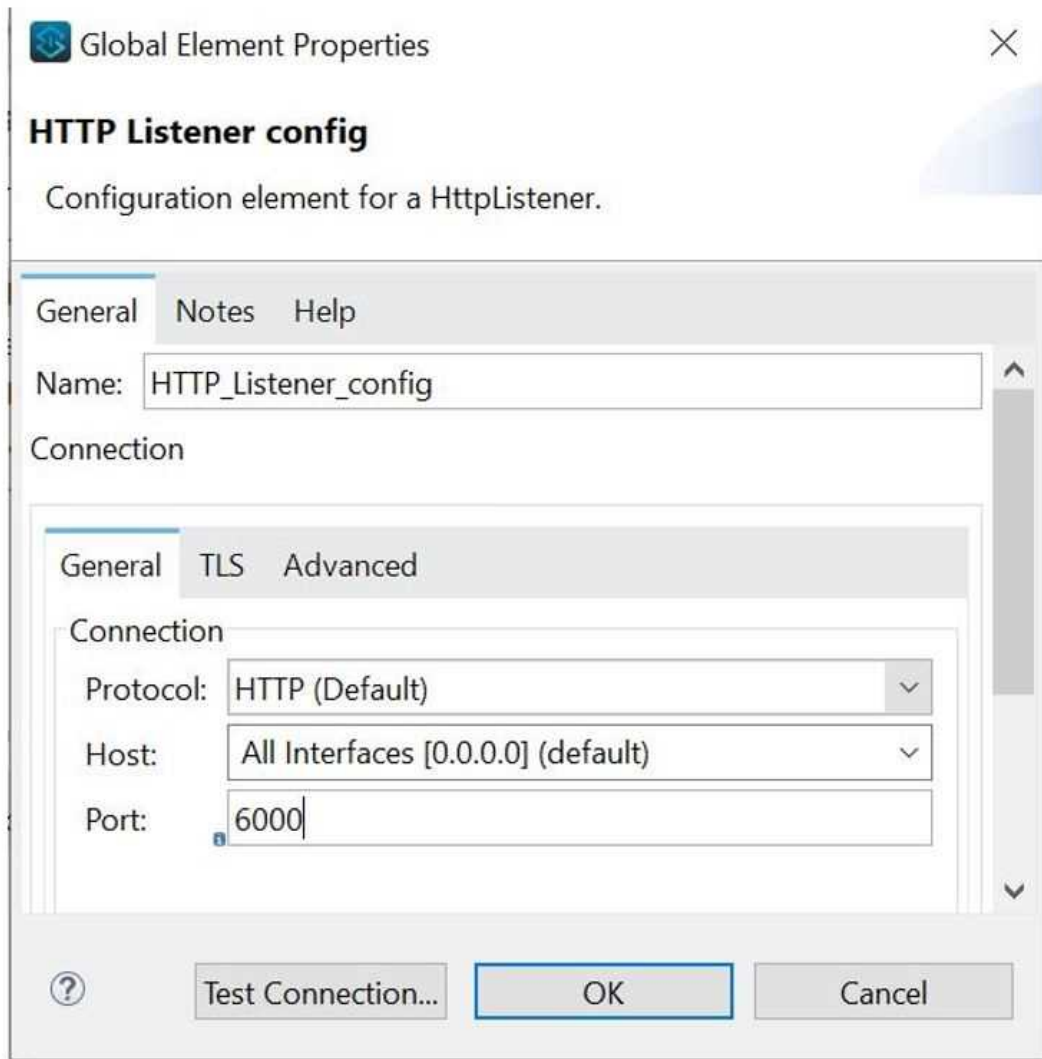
Global Element Properties

HTTP Listener config

Configuration element for a HttpListener.

General Notes Help

Name: HTTP_Listener_config

Connection

General TLS Advanced

Connection

Protocol: HTTP (Default)

Host: All Interfaces [0.0.0.0] (default)

Port: 6000

Test Connection... OK Cancel